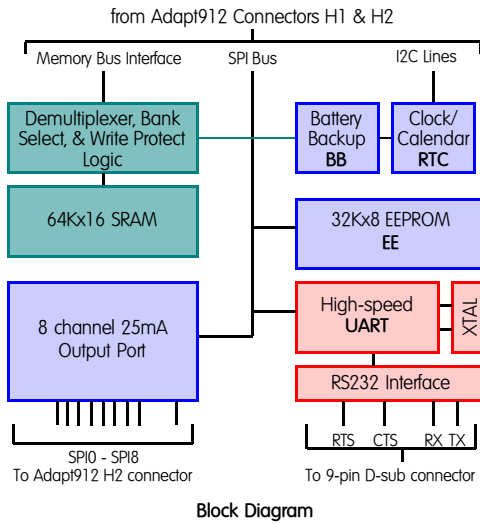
from Adapt912 Connectors H1 & H2

Memory Bus Interface

SPI Bus

I2C Lines

Demultiplexer, Bank Select, & Write Protect Logic

Battery Backup
BB

Clock/ Calendar
RTC

64Kx16 SRAM

32Kx8 EEPROM
EE

8 channel 25mA Output Port

High-speed
UART

XTAL

RS232 Interface

RTS CTS RX TX

SPI0 - SPI8
To Adapt912 H2 connector

To 9-pin D-sub connector

Block Diagram